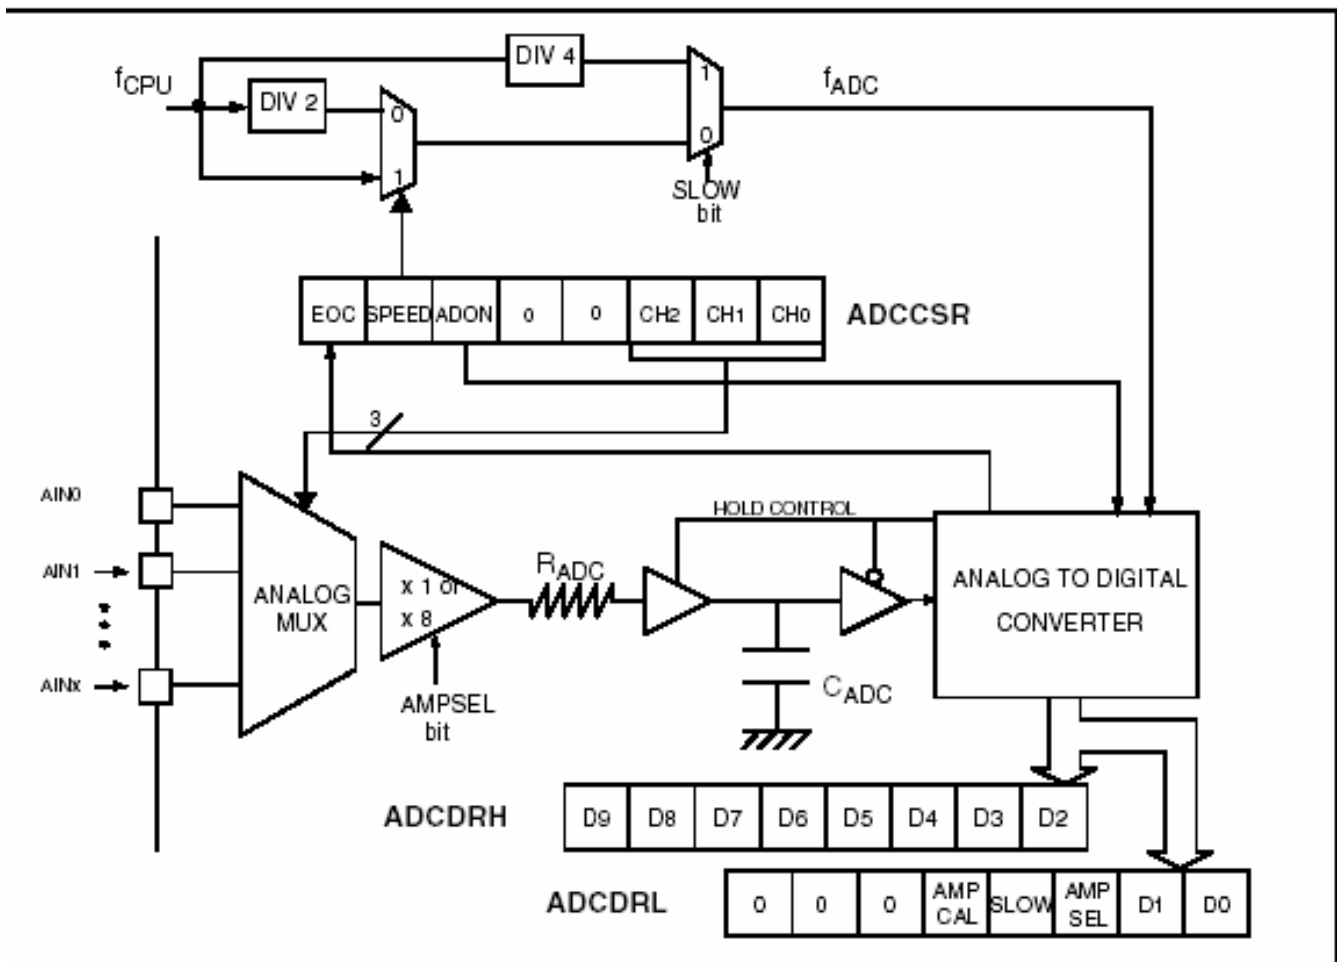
$f_{CPU}$

DIV 2

DIV 4

0

1

1

0

$f_{ADC}$

SLOW bit

| EOC | SPEED | ADON | 0 | 0 | CH2 | CH1 | CH0 |
|---|---|---|---|---|---|---|---|

ADCCSR

3

AIN0

AIN1

AINx

ANALOG MUX

x 1 or x 8

AMPSEL bit

$R_{ADC}$

HOLD CONTROL

$C_{ADC}$

ANALOG TO DIGITAL CONVERTER

ADCDRH

| D9 | D8 | D7 | D6 | D5 | D4 | D3 | D2 |
|---|---|---|---|---|---|---|---|

ADCDRL

| 0 | 0 | 0 | AMP CAL | SLOW | AMP SEL | D1 | D0 |
|---|---|---|---|---|---|---|---|